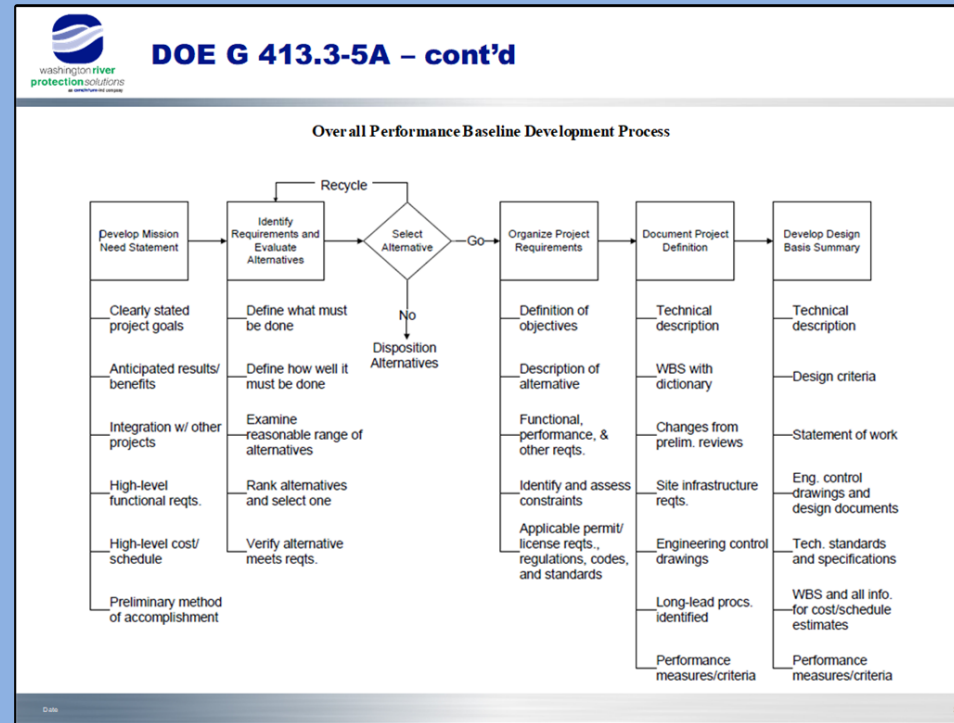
washington river protection solutions
an AECOM/Atkins-led company

DOE G 413.3-5A – cont'd

Overall Performance Baseline Development Process

Recycle

Develop Mission Need Statement

Identify Requirements and Evaluate Alternatives

Select Alternative

Go

No

Disposition Alternatives

Organize Project Requirements

Document Project Definition

Develop Design Basis Summary

Clearly stated project goals

Anticipated results/ benefits

Integration w/ other projects

High-level functional reqts.

High-level cost/ schedule

Preliminary method of accomplishment

Define what must be done

Define how well it must be done

Examine reasonable range of alternatives

Rank alternatives and select one

Verify alternative meets reqts.

Definition of objectives

Description of alternative

Functional, performance, & other reqts.

Identify and assess constraints

Applicable permit/ license reqts., regulations, codes, and standards

Technical description

WBS with dictionary

Changes from prelim. reviews

Site infrastructure reqts.

Engineering control drawings

Long-lead procs. identified

Performance measures/criteria

Technical description

Design criteria

Statement of work

Eng. control drawings and design documents

Tech. standards and specifications

WBS and all info. for cost/schedule estimates

Performance measures/criteria

Date